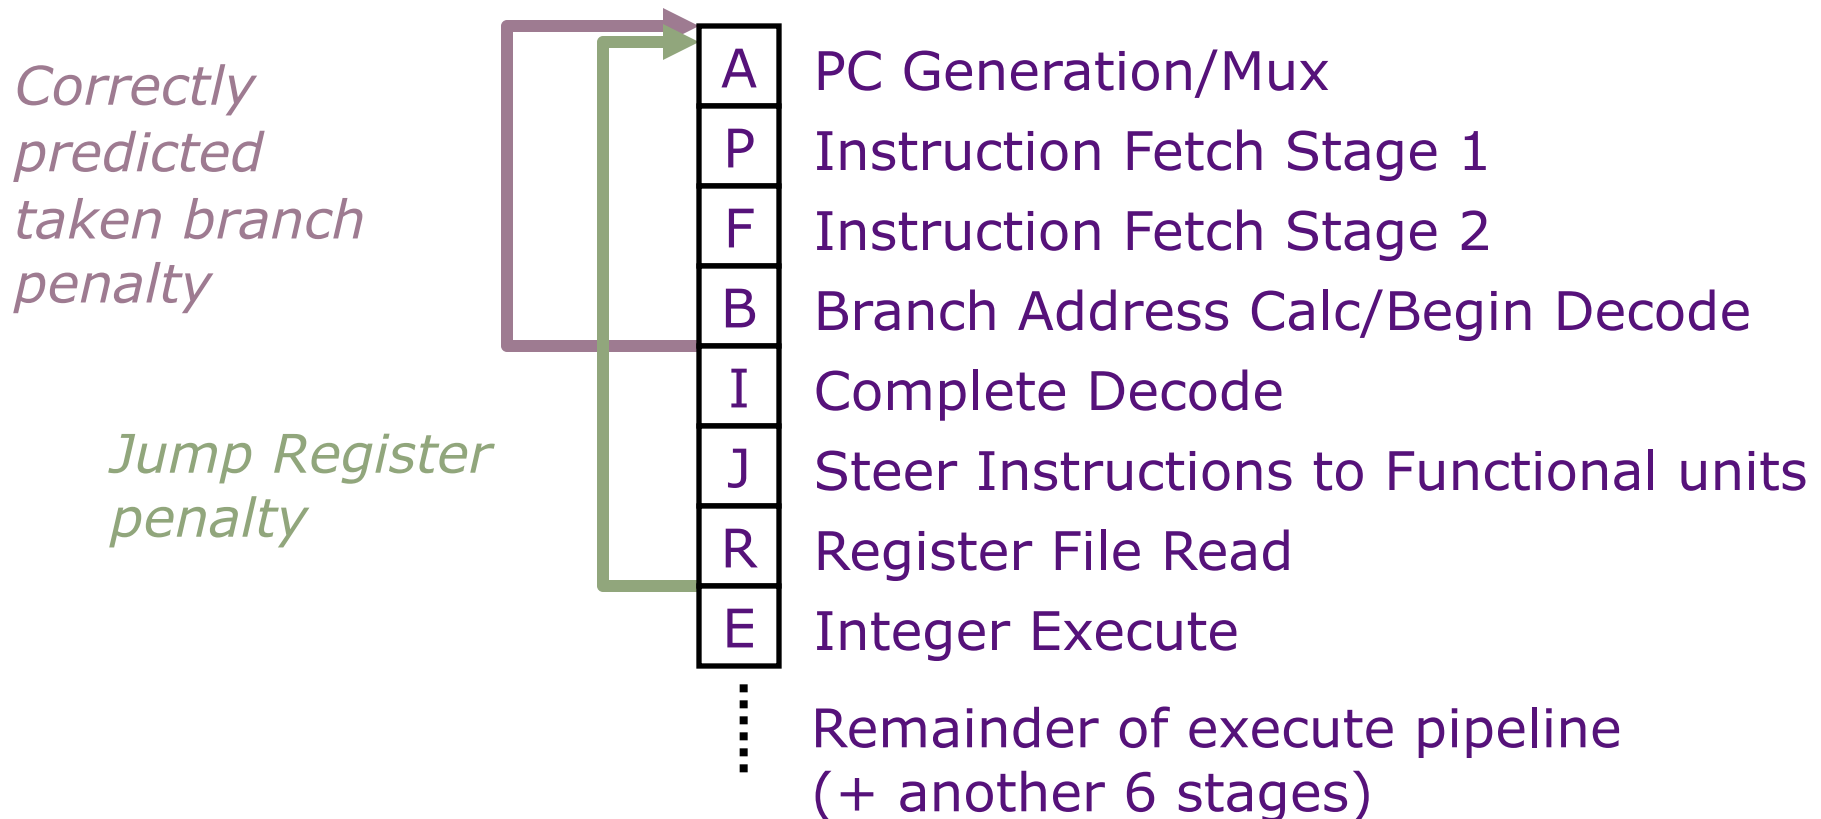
Correctly predicted taken branch penalty

Jump Register penalty

A PC Generation/Mux
P Instruction Fetch Stage 1
F Instruction Fetch Stage 2
B Branch Address Calc/Begin Decode
I Complete Decode
J Steer Instructions to Functional units
R Register File Read
E Integer Execute

Remainder of execute pipeline (+ another 6 stages)